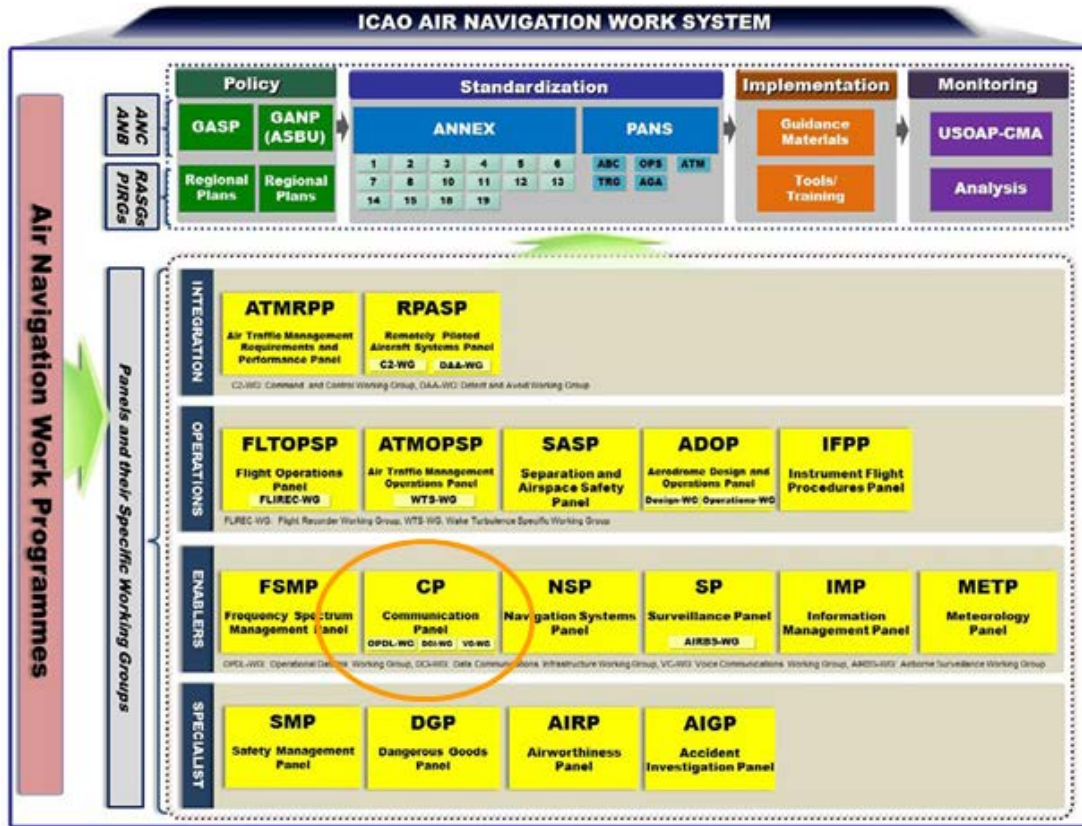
ICAO AIR NAVIGATION WORK SYSTEM

Air Navigation Work Programmes

ANC ANB

RASGs PIRGs

Policy

GASP

GANP (ASBU)

Regional Plans

Regional Plans

Standardization

ANNEX

1 2 3 4 5 6 7 8 10 11 12 13 14 15 18 19

PANS

ABC OPS ATM TRG AGA

Implementation

Guidance Materials

Tools/ Training

Monitoring

USOAP-CMA

Analysis

Panels and their Specific Working Groups

INTEGRATION

ATMRPP
Air Traffic Management Requirements and Performance Panel

RPASP
Remotely Piloted Aircraft Systems Panel
C2-WG DAA-WG

C2-WG: Command and Control Working Group, DAA-WG: Detect and Avoid Working Group

OPERATIONS

FLTOPSP
Flight Operations Panel
FLIREC-WG

ATMOPSP
Air Traffic Management Operations Panel
WTS-WG

SASP
Separation and Airspace Safety Panel

ADOP
Aerodrome Design and Operations Panel
Design-WG Operations-WG

IFPP
Instrument Flight Procedures Panel

FLIREC-WG: Flight Recorder Working Group, WTS-WG: Wake Turbulence Specific Working Group

ENABLERS

FSMP
Frequency Spectrum Management Panel

CP
Communication Panel
OPDL-WG DCI-WG VC-WG

NSP
Navigation Systems Panel

SP
Surveillance Panel
AIRBS-WG

IMP
Information Management Panel

METP
Meteorology Panel

OPDL-WG: Operational Data Link Working Group, DCI-WG: Data Communications Infrastructure Working Group, VC-WG: Voice Communications Working Group, AIRBS-WG: Airborne Surveillance Working Group

SPECIALIST

SMP
Safety Management Panel

DGP
Dangerous Goods Panel

AIRP
Airworthiness Panel

AIGP
Accident Investigation Panel